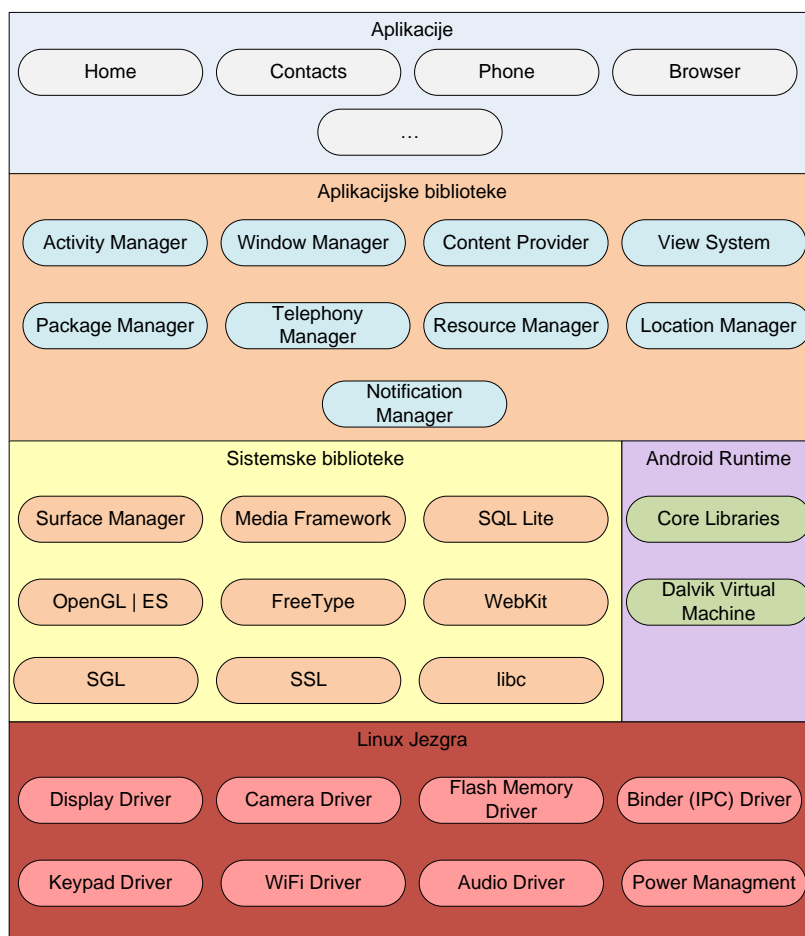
Aplikacije

Home

Contacts

Phone

Browser

...

Aplikacijske biblioteke

Activity Manager

Window Manager

Content Provider

View System

Package Manager

Telephony Manager

Resource Manager

Location Manager

Notification Manager

Sistemske biblioteke

Surface Manager

Media Framework

SQL Lite

OpenGL | ES

FreeType

WebKit

SGL

SSL

libc

Android Runtime

Core Libraries

Dalvik Virtual Machine

Linux Jezgra

Display Driver

Camera Driver

Flash Memory Driver

Binder (IPC) Driver

Keypad Driver

WiFi Driver

Audio Driver

Power Managment